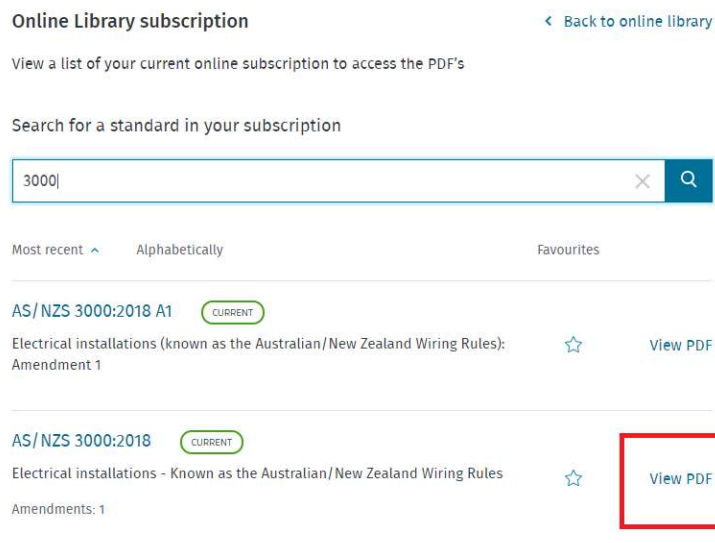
Online Library subscription

‹ Back to online library

View a list of your current online subscription to access the PDF's

Search for a standard in your subscription

3000

Most recent ^ Alphabetically Favourites

AS/NZS 3000:2018 A1 CURRENT

Electrical installations (known as the Australian/New Zealand Wiring Rules): Amendment 1

View PDF

AS/NZS 3000:2018 CURRENT

Electrical installations - Known as the Australian/New Zealand Wiring Rules

Amendments: 1

View PDF